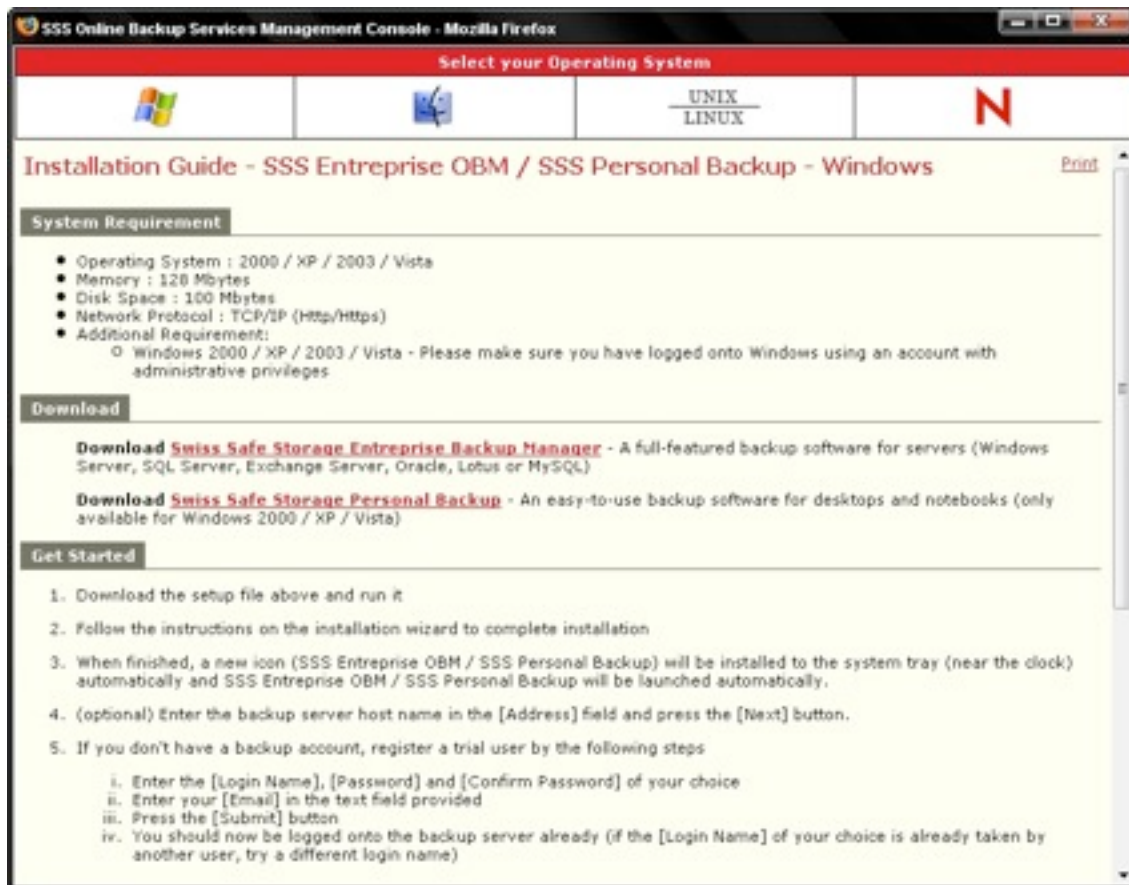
SSS Online Backup Services Management Console - Mozilla Firefox

Select your Operating System

UNIX
LINUX

N

Installation Guide - SSS Entreprise OBM / SSS Personal Backup - Windows

Print

System Requirement

- Operating System : 2000 / XP / 2003 / Vista
- Memory : 128 Mbytes
- Disk Space : 100 Mbytes
- Network Protocol : TCP/IP (Http/Https)
- Additional Requirement:
  - Windows 2000 / XP / 2003 / Vista - Please make sure you have logged onto Windows using an account with administrative privileges

Download

Download Swiss Safe Storage Entreprise Backup Manager - A full-featured backup software for servers (Windows Server, SQL Server, Exchange Server, Oracle, Lotus or MySQL)

Download Swiss Safe Storage Personal Backup - An easy-to-use backup software for desktops and notebooks (only available for Windows 2000 / XP / Vista)

Get Started

1. Download the setup file above and run it

2. Follow the instructions on the installation wizard to complete installation

3. When finished, a new icon (SSS Entreprise OBM / SSS Personal Backup) will be installed to the system tray (near the clock) automatically and SSS Entreprise OBM / SSS Personal Backup will be launched automatically.

4. (optional) Enter the backup server host name in the [Address] field and press the [Next] button.

5. If you don't have a backup account, register a trial user by the following steps

i. Enter the [Login Name], [Password] and [Confirm Password] of your choice
ii. Enter your [Email] in the text field provided
iii. Press the [Submit] button
iv. You should now be logged onto the backup server already (if the [Login Name] of your choice is already taken by another user, try a different login name)